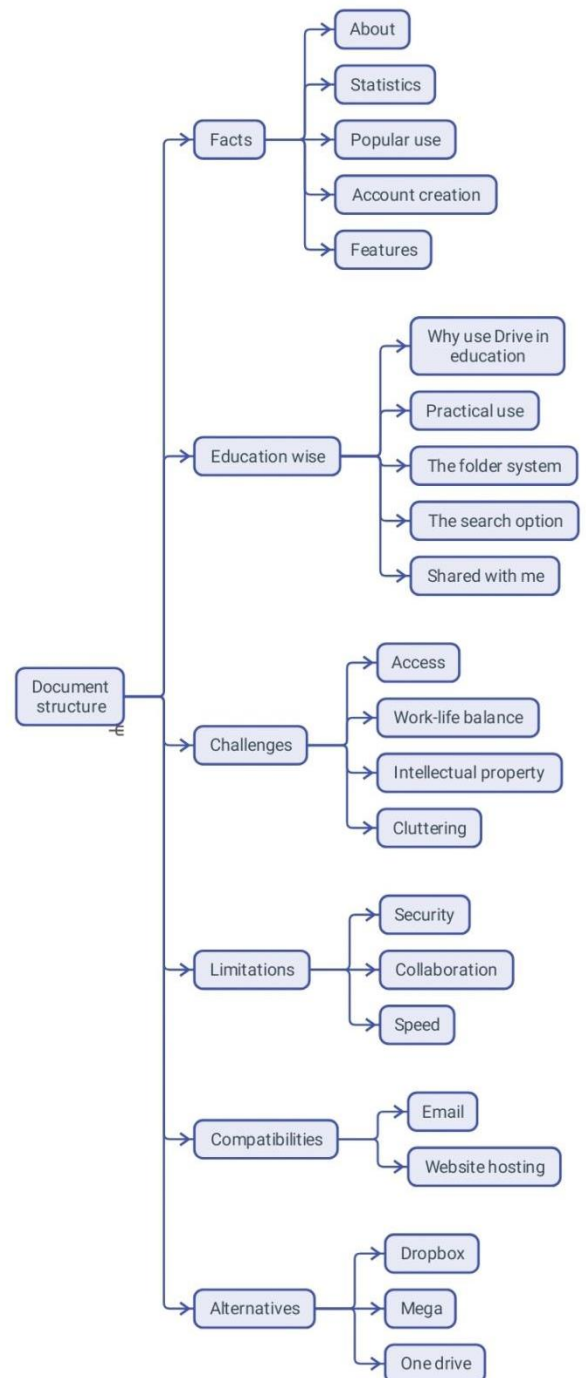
Document structure

Facts
About
Statistics
Popular use
Account creation
Features

Education wise
Why use Drive in education
Practical use
The folder system
The search option
Shared with me

Challenges
Access
Work-life balance
Intellectual property
Cluttering

Limitations
Security
Collaboration
Speed

Compatibilities
Email
Website hosting

Alternatives
Dropbox
Mega
One drive